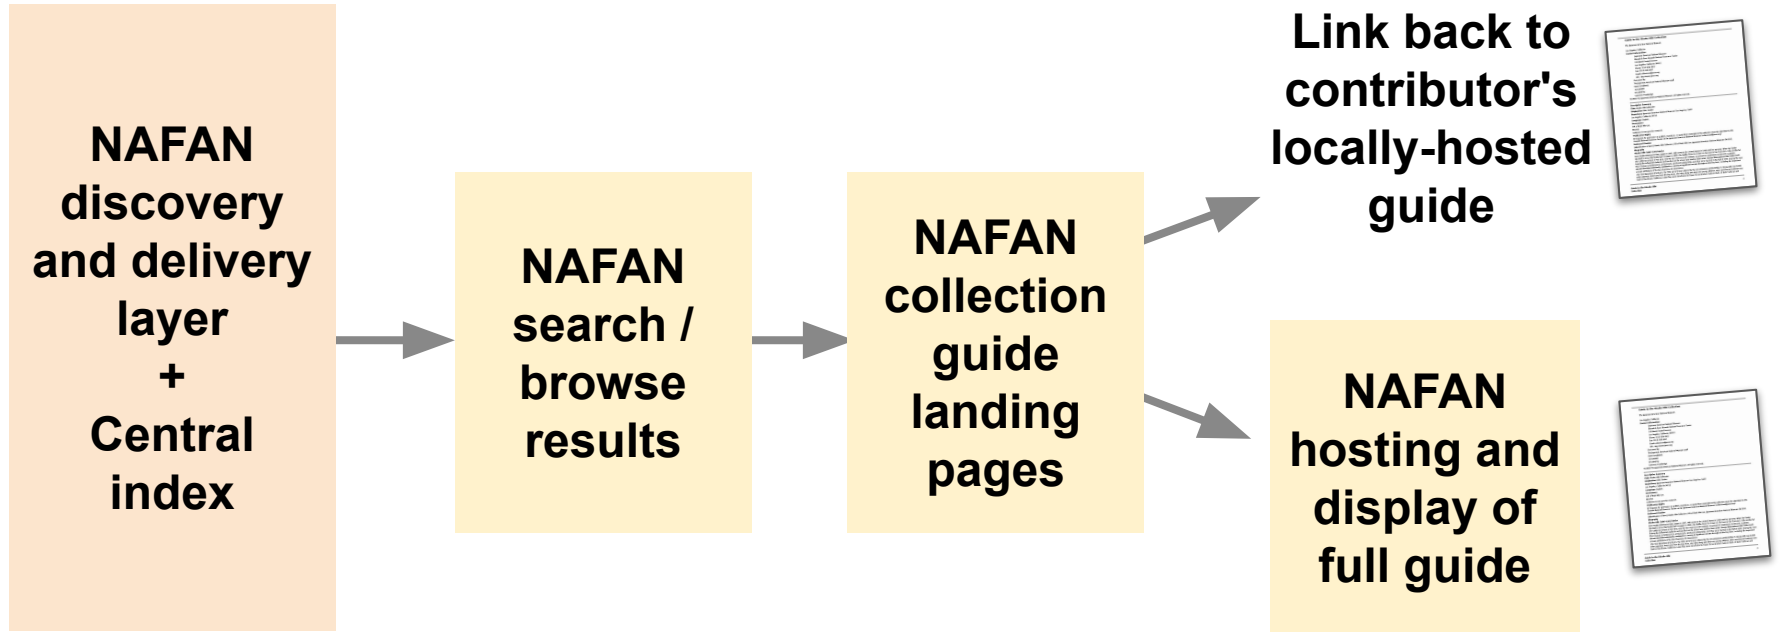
NAFAN discovery and delivery layer + Central index

NAFAN search / browse results

NAFAN collection guide landing pages

Link back to contributor's locally-hosted guide

NAFAN hosting and display of full guide